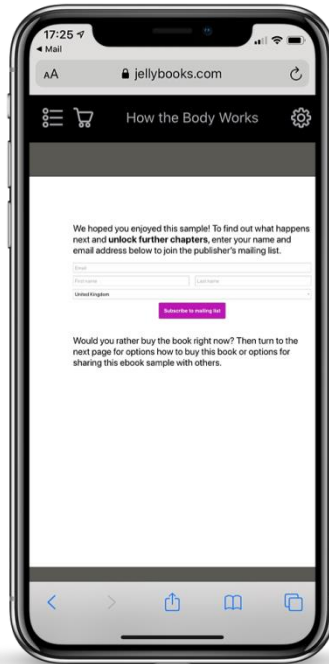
17:25
◂ Mail
AA jellybooks.com

How the Body Works

We hoped you enjoyed this sample! To find out what happens next and **unlock further chapters**, enter your name and email address below to join the publisher's mailing list.

Email
First name
Last name
United Kingdom
Subscribe to mailing list

Would you rather buy the book right now? Then turn to the next page for options how to buy this book or options for sharing this ebook sample with others.